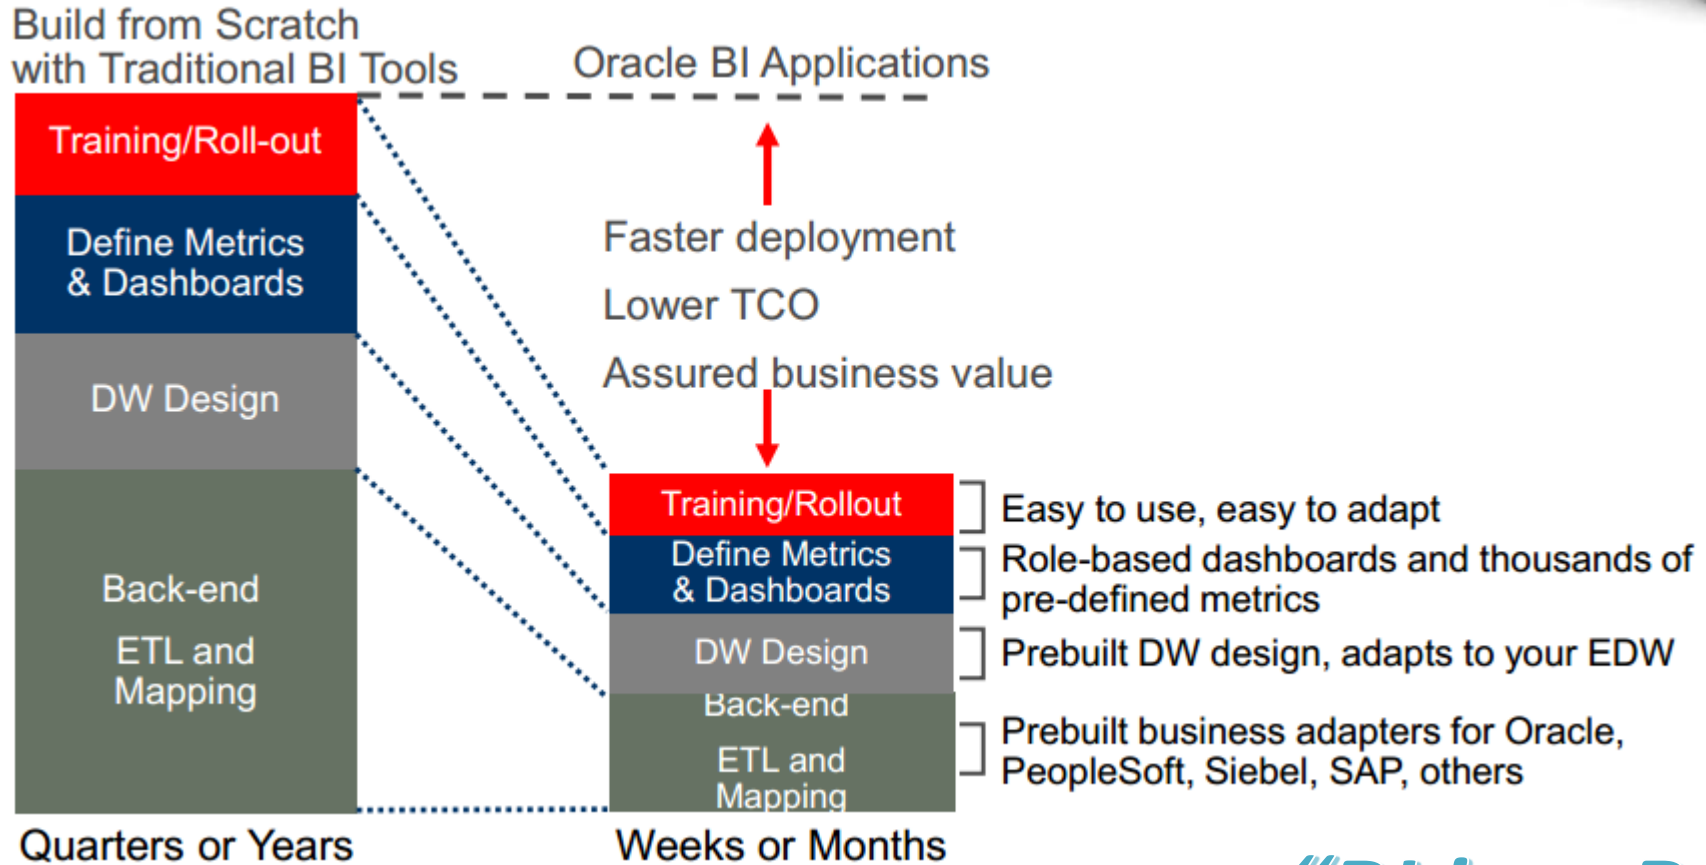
Build from Scratch with Traditional BI Tools

Oracle BI Applications

Training/Roll-out

Define Metrics & Dashboards

DW Design

Back-end

ETL and Mapping

Faster deployment

Lower TCO

Assured business value

Training/Rollout

Define Metrics & Dashboards

DW Design

Back-end

ETL and Mapping

Easy to use, easy to adapt

Role-based dashboards and thousands of pre-defined metrics

Prebuilt DW design, adapts to your EDW

Prebuilt business adapters for Oracle, PeopleSoft, Siebel, SAP, others

Quarters or Years

Weeks or Months

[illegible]